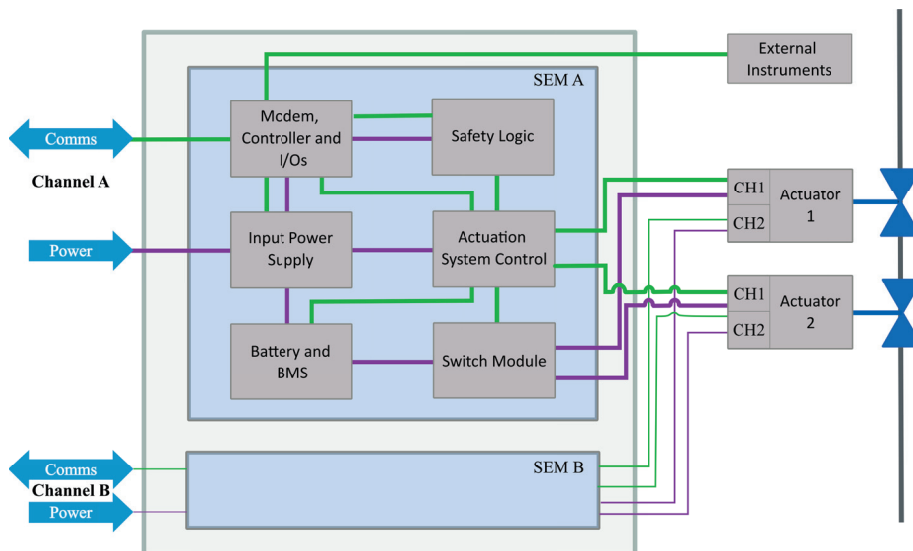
External Instruments

SEM A

Comms

Channel A

Modem, Controller and I/Os

Safety Logic

Power

Input Power Supply

Actuation System Control

CH1

CH2

Actuator 1

CH1

CH2

Actuator 2

Battery and BMS

Switch Module

Comms

Channel B

Power

SEM B